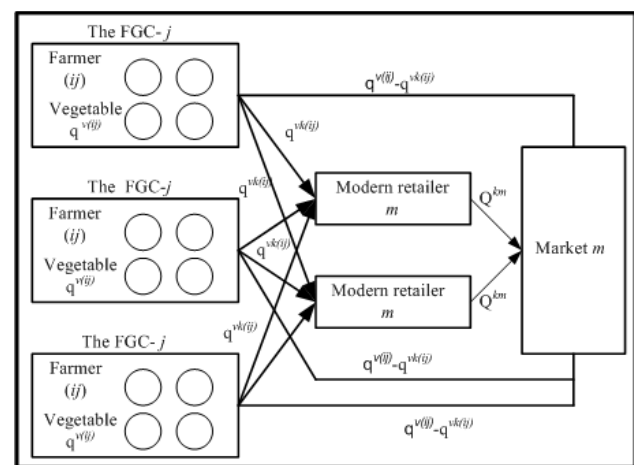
The FGC- $j$

Farmer ($ij$)

Vegetable $q^{v(ij)}$

$q^{v(ij)}-q^{vk(ij)}$

$q^{vk(ij)}$

The FGC-$j$

Farmer ($ij$)

Vegetable $q^{v(ij)}$

$q^{vk(ij)}$

$q^{vk(ij)}$

Modern retailer $m$

$Q^{km}$

Market $m$

Modern retailer $m$

$Q^{km}$

The FGC- $j$

Farmer ($ij$)

Vegetable $q^{v(ij)}$

$q^{vk(ij)}$

$q^{v(ij)}-q^{vk(ij)}$

$q^{v(ij)}-q^{vk(ij)}$